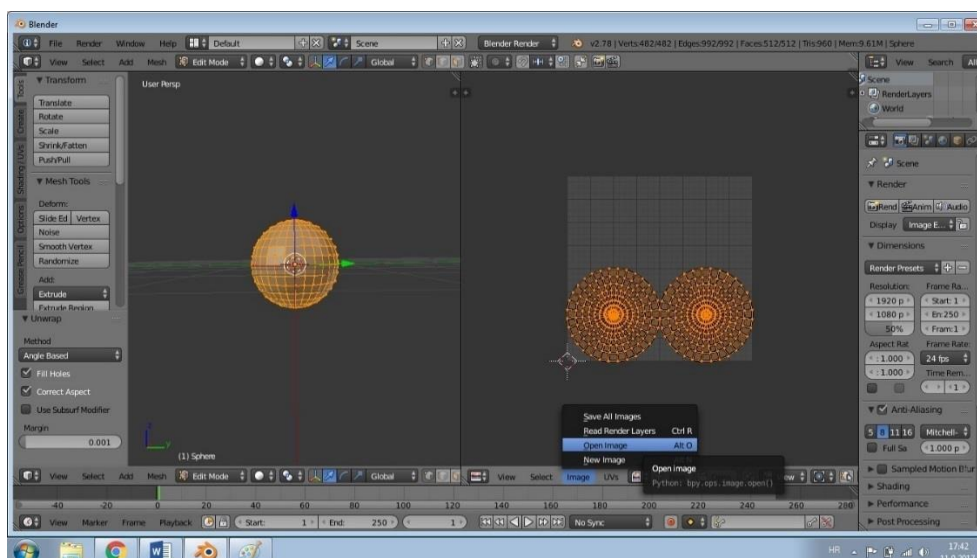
Blender

File Render Window Help Default Scene Blender Render v2.78 | Verts:482/482 | Edges:992/992 | Faces:512/512 | Tris:960 | Mem:9.61M | Sphere

View Select Add Mesh Edit Mode Global

View Search All

Scene
RenderLayers
World

Scene

▼ Render
Rend Anim Audio
Display Image E...

▼ Dimensions
Render Presets
Resolution: Frame Ra...
1920 p Start: 1
1080 p En:250
50% Fram:1
Aspect Rat Frame Rate:
1.000 24 fps
1.000 Time Rem...
1

▼ Anti-Aliasing
5 8 11 16 Mitchell-
Full Sa 1.000 p

Sampled Motion Blur
▶ Shading
▶ Performance
▶ Post Processing

▼ Transform
Translate
Rotate
Scale
Shrink/Fatten
Push/Pull

▼ Mesh Tools
Deform:
Slide Ed Vertex
Noise
Smooth Vertex
Randomize
Add:
Extrude
Extrude Region

▼ Unwrap
Method
Angle Based
Fill Holes
Correct Aspect
Use Subsurf Modifier
Margin
0.001

Tools Create Shading / UVs Options Grease Pencil

User Persp

(1) Sphere

Save All Images
Read Render Layers Ctrl R
Open Image Alt O
New Image

Open image
Python: bpy.ops.image.open()

View Select Add Mesh Edit Mode Global View Select Image UVs

-40 -20 0 20 40 60 80 100 120 140 160 180 200 220 240 260 280

View Marker Frame Playback Start: 1 End: 250 1 No Sync

HR 17:42